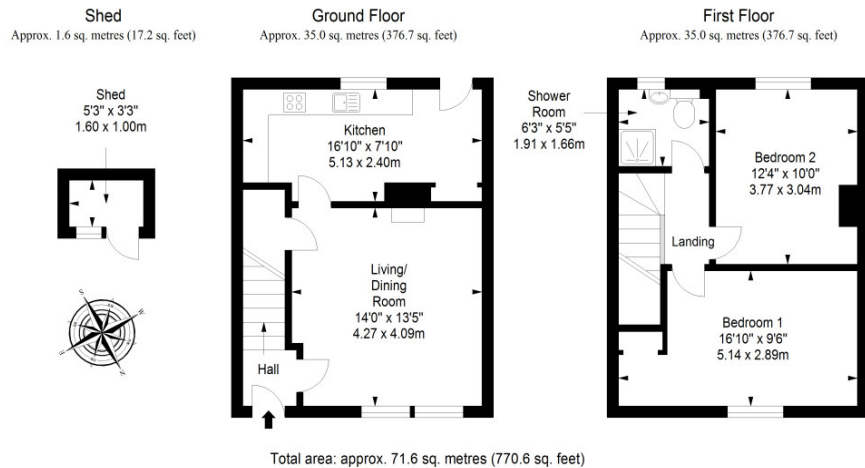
Shed
Approx. 1.6 sq. metres (17.2 sq. feet)

Shed
5'3" x 3'3"
1.60 x 1.00m

Ground Floor
Approx. 35.0 sq. metres (376.7 sq. feet)

Kitchen
16'10" x 7'10"
5.13 x 2.40m

Living/
Dining
Room
14'0" x 13'5"
4.27 x 4.09m

Hall

First Floor
Approx. 35.0 sq. metres (376.7 sq. feet)

Shower
Room
6'3" x 5'5"
1.91 x 1.66m

Bedroom 2
12'4" x 10'0"
3.77 x 3.04m

Landing

Bedroom 1
16'10" x 9'6"
5.14 x 2.89m

Total area: approx. 71.6 sq. metres (770.6 sq. feet)